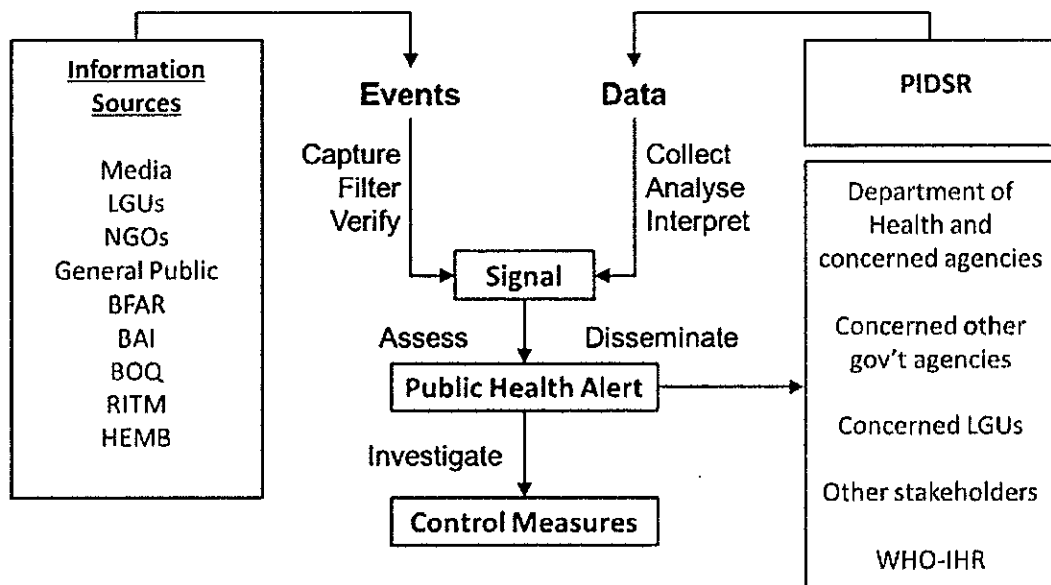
Information Sources

Media
LGUs
NGOs
General Public
BFAR
BAI
BOQ
RITM
HEMB

Events

Capture
Filter
Verify

Data

Collect
Analyse
Interpret

Signal

Assess

Disseminate

Public Health Alert

Investigate

Control Measures

PIDSR

Department of Health and concerned agencies

Concerned other gov't agencies

Concerned LGUs

Other stakeholders

WHO-IHR